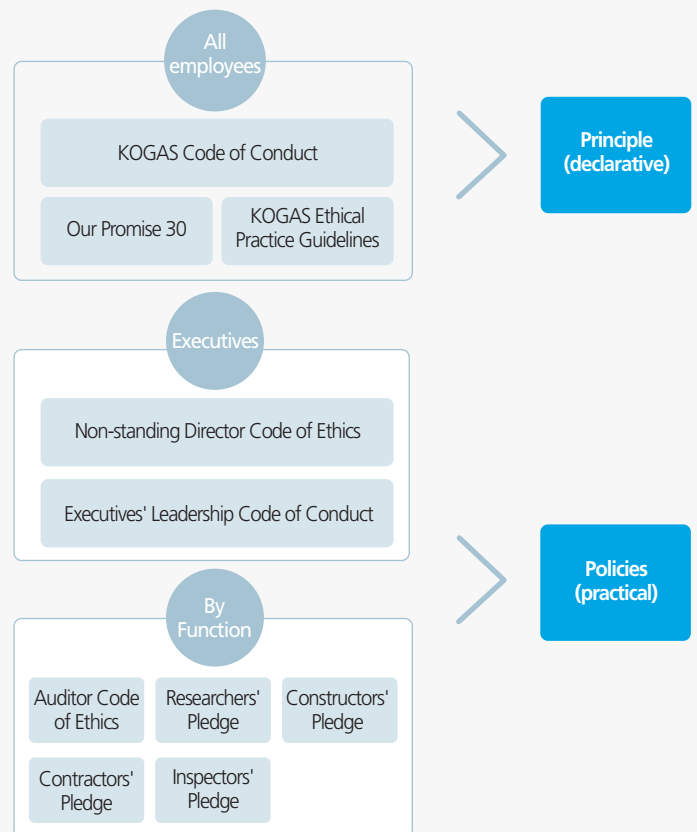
All employees

KOGAS Code of Conduct

Our Promise 30

KOGAS Ethical Practice Guidelines

Principle (declarative)

Executives

Non-standing Director Code of Ethics

Executives' Leadership Code of Conduct

Policies (practical)

By Function

Auditor Code of Ethics

Researchers' Pledge

Constructors' Pledge

Contractors' Pledge

Inspectors' Pledge